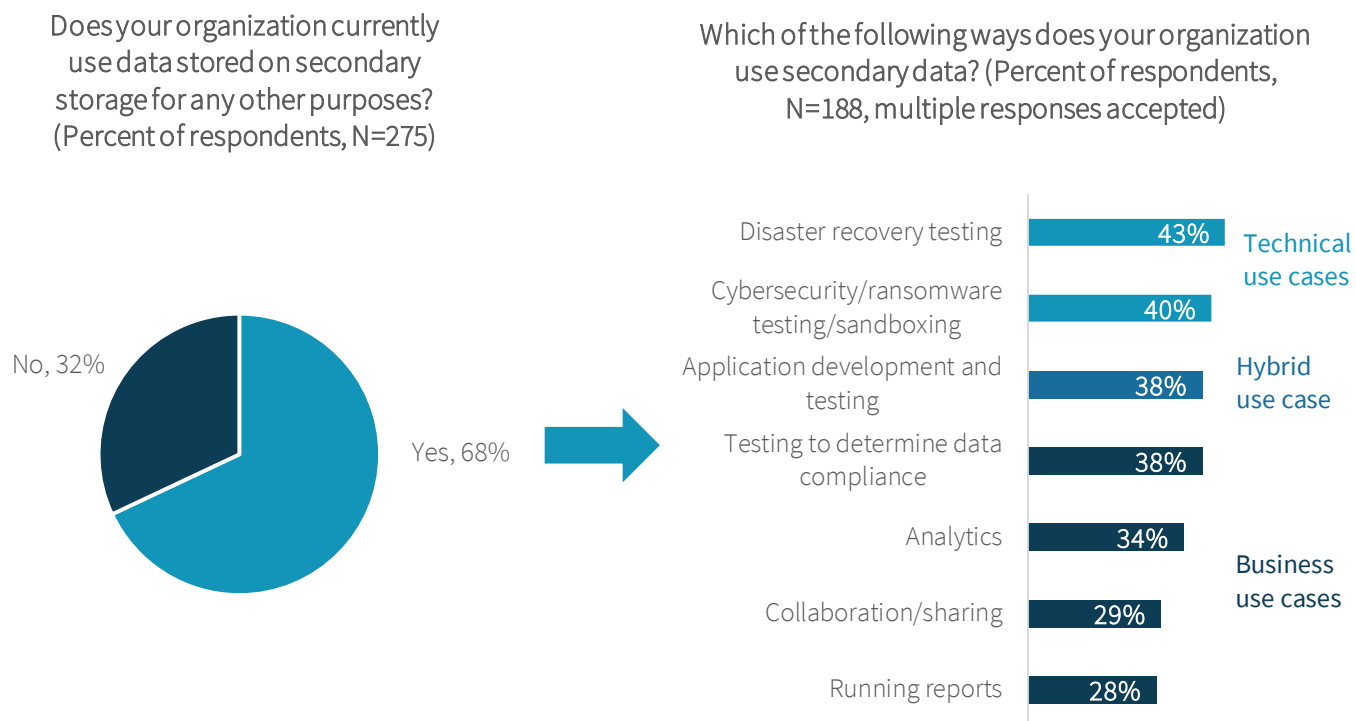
Does your organization currently use data stored on secondary storage for any other purposes? (Percent of respondents, N=275)

No, 32%

Yes, 68%

Which of the following ways does your organization use secondary data? (Percent of respondents, N=188, multiple responses accepted)

Disaster recovery testing 43%

Cybersecurity/ransomware testing/sandboxing 40%

Technical use cases

Application development and testing 38%

Hybrid use case

Testing to determine data compliance 38%

Analytics 34%

Collaboration/sharing 29%

Running reports 28%

Business use cases